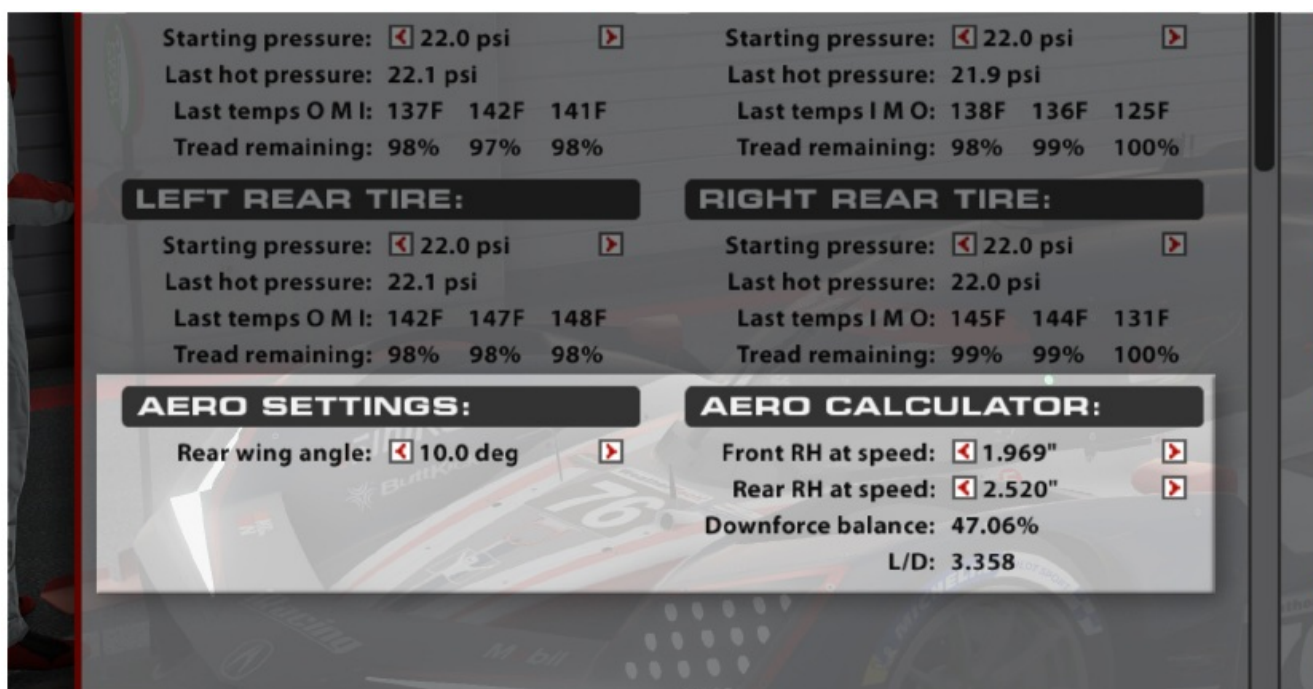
Starting pressure: 22.0 psi
Last hot pressure: 22.1 psi
Last temps O M I: 137F 142F 141F
Tread remaining: 98% 97% 98%

Starting pressure: 22.0 psi
Last hot pressure: 21.9 psi
Last temps I M O: 138F 136F 125F
Tread remaining: 98% 99% 100%

LEFT REAR TIRE:
Starting pressure: 22.0 psi
Last hot pressure: 22.1 psi
Last temps O M I: 142F 147F 148F
Tread remaining: 98% 98% 98%

RIGHT REAR TIRE:
Starting pressure: 22.0 psi
Last hot pressure: 22.0 psi
Last temps I M O: 145F 144F 131F
Tread remaining: 99% 99% 100%

AERO SETTINGS:
Rear wing angle: 10.0 deg

AERO CALCULATOR:
Front RH at speed: 1.969"
Rear RH at speed: 2.520"
Downforce balance: 47.06%
L/D: 3.358